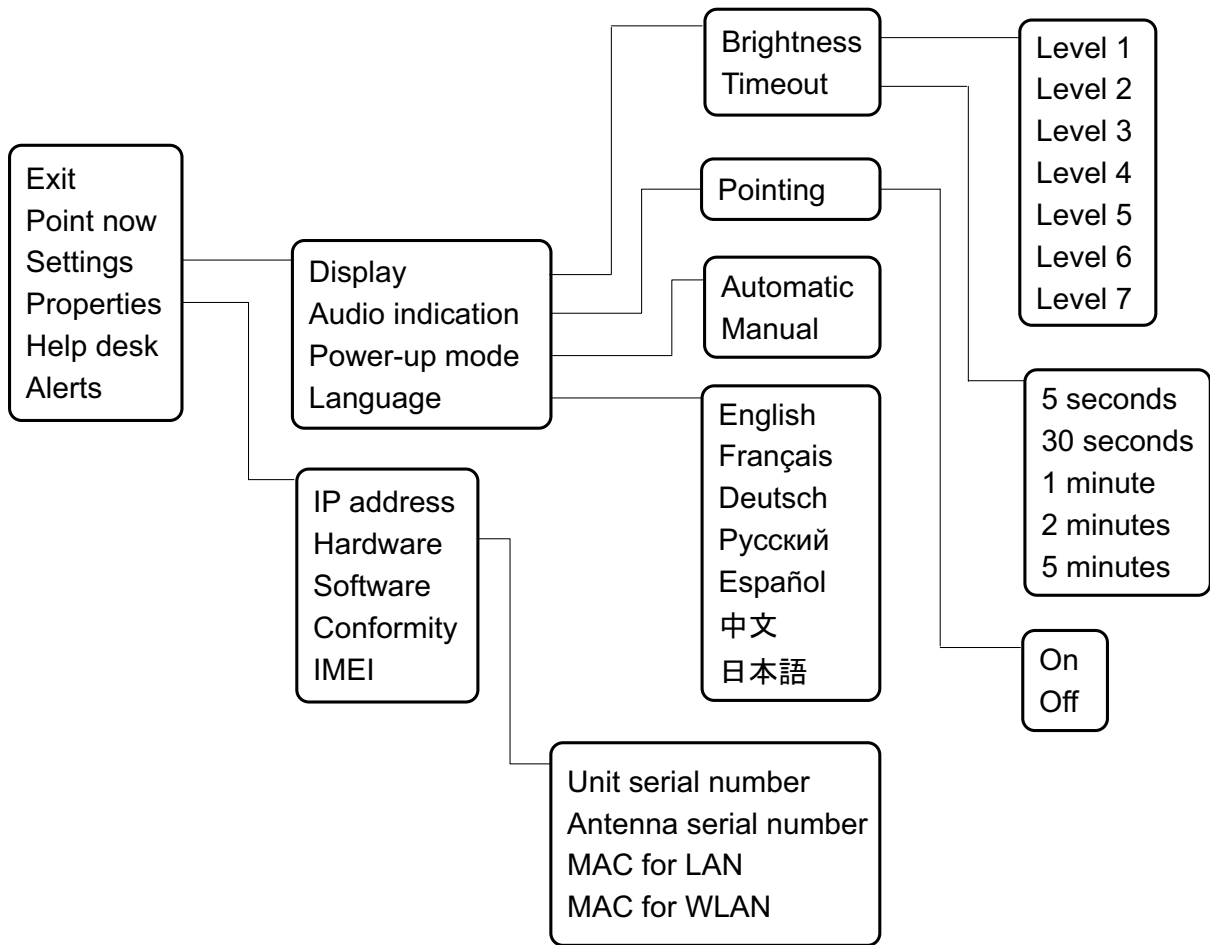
Exit
Point now
Settings
Properties
Help desk
Alerts

Display
Audio indication
Power-up mode
Language

Brightness
Timeout

Pointing

Automatic
Manual

English
Français
Deutsch
Русский
Español
中文
日本語

Level 1
Level 2
Level 3
Level 4
Level 5
Level 6
Level 7

5 seconds
30 seconds
1 minute
2 minutes
5 minutes

On
Off

IP address
Hardware
Software
Conformity
IMEI

Unit serial number
Antenna serial number
MAC for LAN
MAC for WLAN